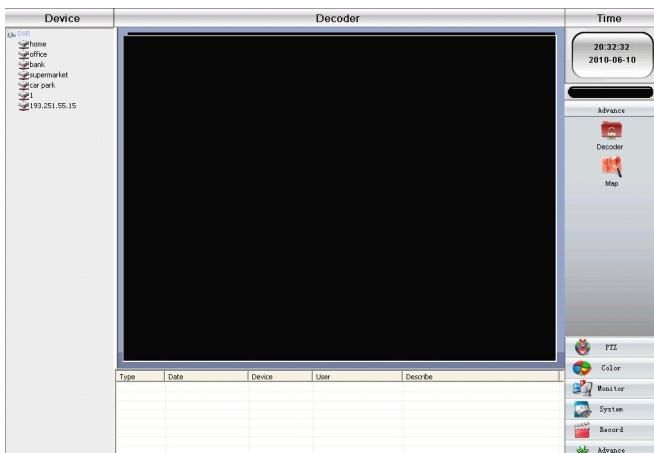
Device

Decoder

Time

DVR
home
office
bank
supermarket
car park
1
193.251.55.15

20:32:32
2010-06-10

Advance

Decoder

Map

| Type | Date | Device | User | Describe |
|---|---|---|---|---|

PTZ

Color

Monitor

System

Record

Advance